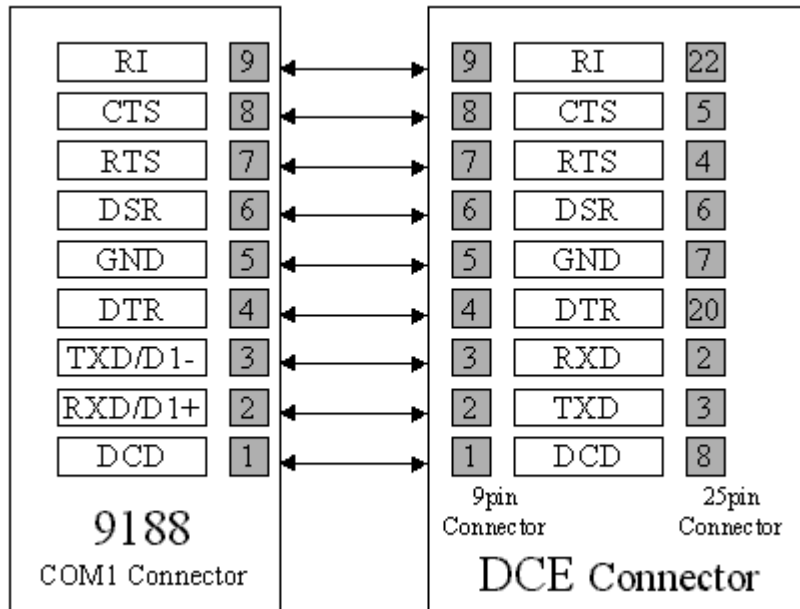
RI 9
CTS 8
RTS 7
DSR 6
GND 5
DTR 4
TXD/D1- 3
RXD/D1+ 2
DCD 1

9188
COM1 Connector

9 RI 22
8 CTS 5
7 RTS 4
6 DSR 6
5 GND 7
4 DTR 20
3 RXD 2
2 TXD 3
1 DCD 8

9pin Connector
25pin Connector

DCE Connector